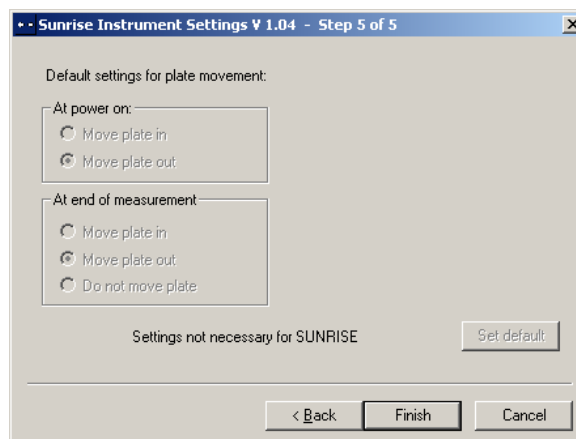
Sunrise Instrument Settings V 1.04 - Step 5 of 5

Default settings for plate movement:

At power on:
Move plate in
Move plate out

At end of measurement
Move plate in
Move plate out
Do not move plate

Settings not necessary for SUNRISE

Set default

< Back
Finish
Cancel